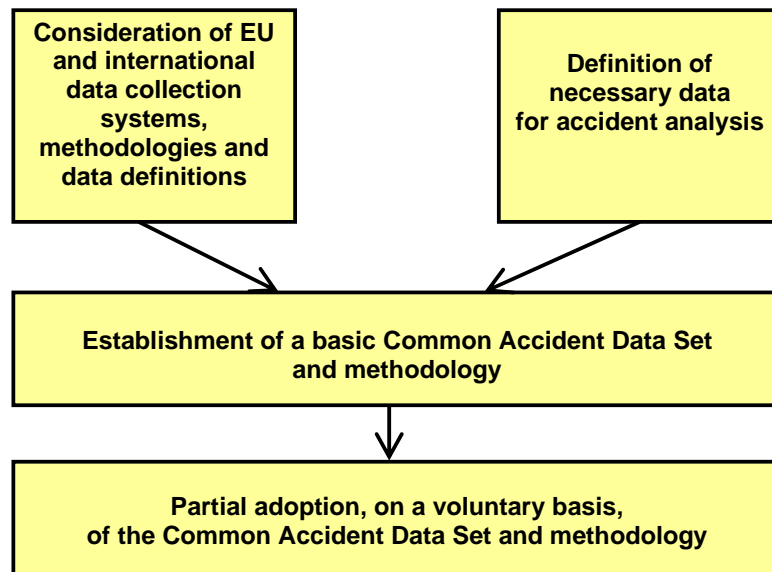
Consideration of EU and international data collection systems, methodologies and data definitions

Definition of necessary data for accident analysis

Establishment of a basic Common Accident Data Set and methodology

Partial adoption, on a voluntary basis, of the Common Accident Data Set and methodology